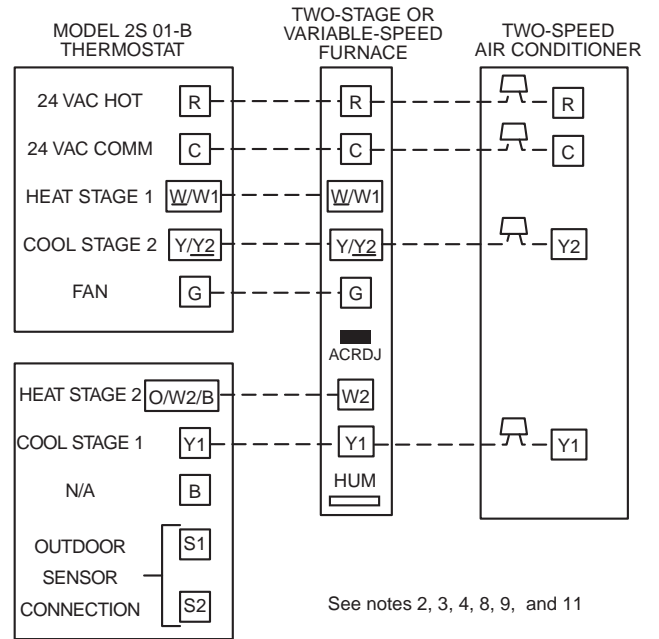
MODEL 2S 01-B THERMOSTAT

TWO-STAGE OR VARIABLE-SPEED FURNACE

TWO-SPEED AIR CONDITIONER

24 VAC HOT R

24 VAC COMM C

HEAT STAGE 1 W/W1

COOL STAGE 2 Y/Y2

FAN G

R

C

W/W1

Y/Y2

G

ACRDJ

R

C

Y2

HEAT STAGE 2 O/W2/B

COOL STAGE 1 Y1

N/A B

OUTDOOR SENSOR CONNECTION S1 S2

W2

Y1

HUM

Y1

See notes 2, 3, 4, 8, 9, and 11